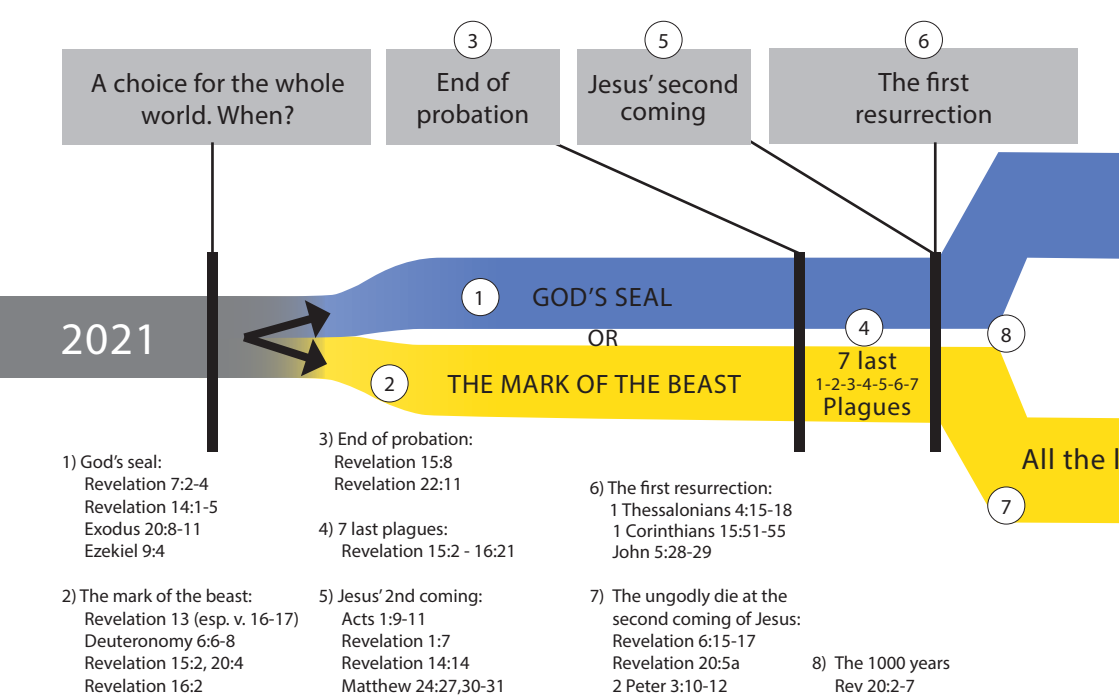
A choice for the whole world. When?

3
End of probation

5
Jesus' second coming

6
The first resurrection

2021

1
GOD'S SEAL
OR
2
THE MARK OF THE BEAST

4
7 last
1-2-3-4-5-6-7
Plagues

8

All the l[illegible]

7

1) God's seal:
Revelation 7:2-4
Revelation 14:1-5
Exodus 20:8-11
Ezekiel 9:4

2) The mark of the beast:
Revelation 13 (esp. v. 16-17)
Deuteronomy 6:6-8
Revelation 15:2, 20:4
Revelation 16:2

3) End of probation:
Revelation 15:8
Revelation 22:11

4) 7 last plagues:
Revelation 15:2 - 16:21

5) Jesus' 2nd coming:
Acts 1:9-11
Revelation 1:7
Revelation 14:14
Matthew 24:27,30-31

6) The first resurrection:
1 Thessalonians 4:15-18
1 Corinthians 15:51-55
John 5:28-29

7) The ungodly die at the second coming of Jesus:
Revelation 6:15-17
Revelation 20:5a
2 Peter 3:10-12

8) The 1000 years
Rev 20:2-7